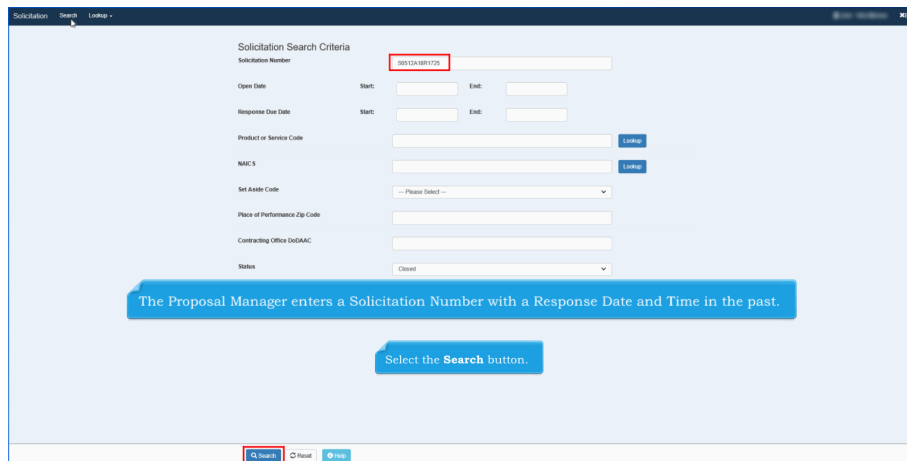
Solicitation Search Lookup

Solicitation Search Criteria

Solicitation Number
S0512A18R1725

Open Date Start: End:

Response Due Date Start: End:

Product or Service Code Lookup

NAICS Lookup

Set Aside Code --- Please Select ---

Place of Performance Zip Code

Contracting Office DoDAAC

Status Closed

The Proposal Manager enters a Solicitation Number with a Response Date and Time in the past.

Select the **Search** button.

Search Reset Help